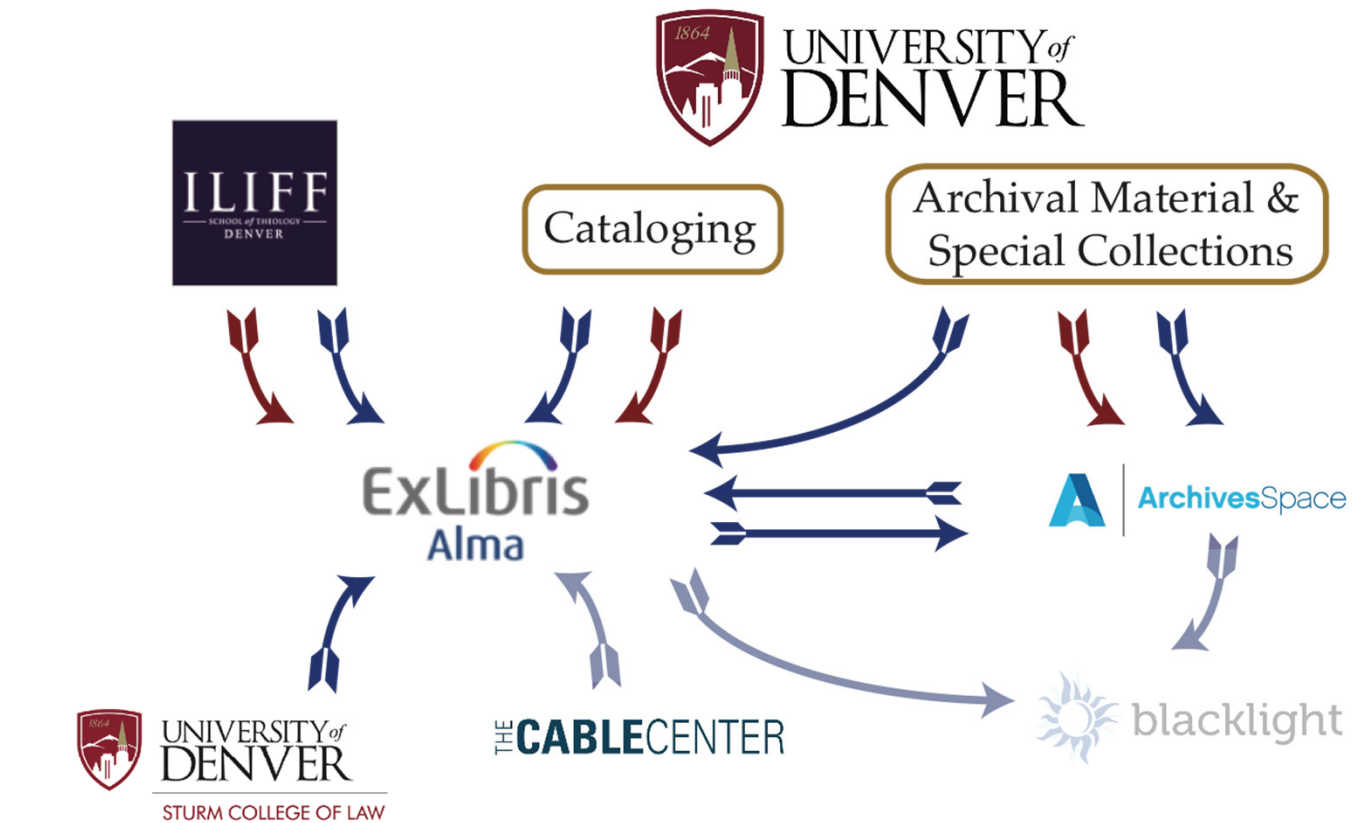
1864 UNIVERSITY of DENVER

ILIFF SCHOOL of THEOLOGY DENVER

Cataloging

Archival Material & Special Collections

ExLibris Alma

ArchivesSpace

1864 UNIVERSITY of DENVER STURM COLLEGE OF LAW

THE CABLECENTER

blacklight